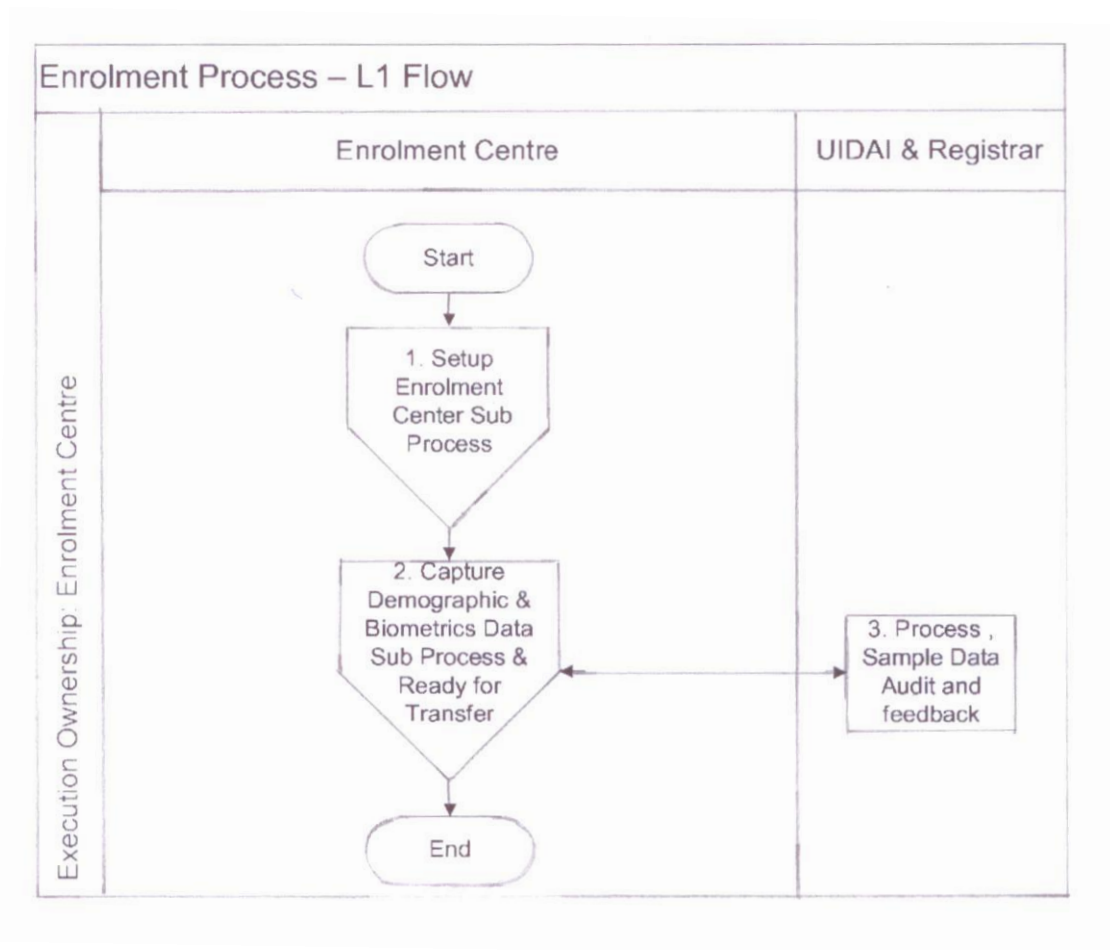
Enrolment Process – L1 Flow

Execution Ownership: Enrolment Centre

Enrolment Centre

UIDAI & Registrar

Start

1. Setup Enrolment Center Sub Process

2. Capture Demographic & Biometrics Data Sub Process & Ready for Transfer

3. Process , Sample Data Audit and feedback

End